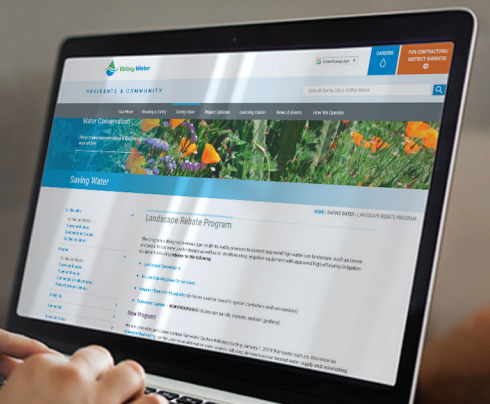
Valley Water

RESIDENTS & COMMUNITY

CAREERS

FOR CONTRACTORS/ DISTRICT BUSINESS

Your Water Flooding & Safety Saving Water Project Updates Learning Center News & Events How We Operate

Water Conservation

Saving Water

Landscape Rebate Program

HOME › SAVING WATER › LANDSCAPE REBATE PROGRAM

New Program